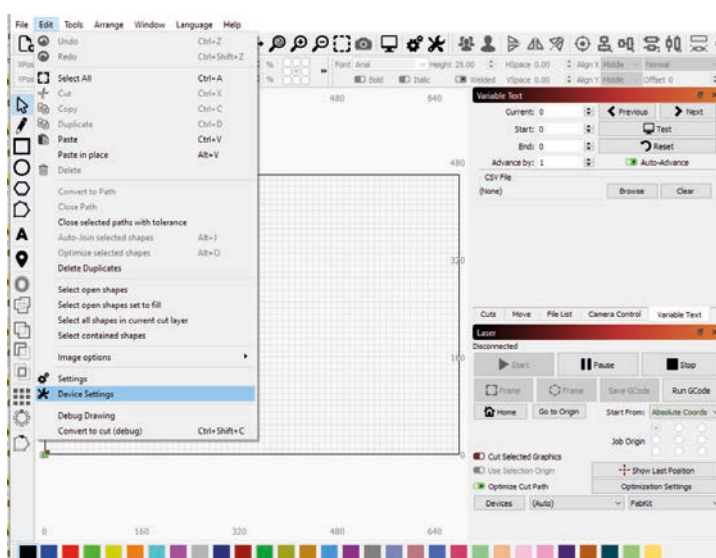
File Edit Tools Arrange Window Language Help

Undo Ctrl+Z
Redo Ctrl+Shift+Z
Select All Ctrl+A
Cut Ctrl+X
Copy Ctrl+C
Duplicate Ctrl+D
Paste Ctrl+V
Paste in place Alt+V
Delete
Convert to Path
Close Path
Close selected paths with tolerance
Auto-Join selected shapes Alt+J
Optimize selected shapes Alt+O
Delete Duplicates
Select open shapes
Select open shapes set to fill
Select all shapes in current cut layer
Select contained shapes
Image options
Settings
Device Settings
Debug Drawing
Convert to cut (debug) Ctrl+Shift+C

XPos
YPos
%
%
Font Arial
Height 25.00
HSpace 0.00
Align X Middle
Normal
Bold
Italic
Welded
VSpace 0.00
Align Y Middle
Offset 0

480
640
480
320
160
0
160
320
480
640

Variable Text
Current: 0
Previous
Next
Start: 0
Test
End: 0
Reset
Advance by: 1
Auto-Advance
CSV File
(None)
Browse
Clear

Cuts
Move
File List
Camera Control
Variable Text

Laser
Disconnected
Start
Pause
Stop
Frame
Frame
Save GCode
Run GCode
Home
Go to Origin
Start From:
Absolute Coords
Job Origin
Cut Selected Graphics
Use Selection Origin
Show Last Position
Optimize Cut Path
Optimization Settings
Devices
(Auto)
FabKit